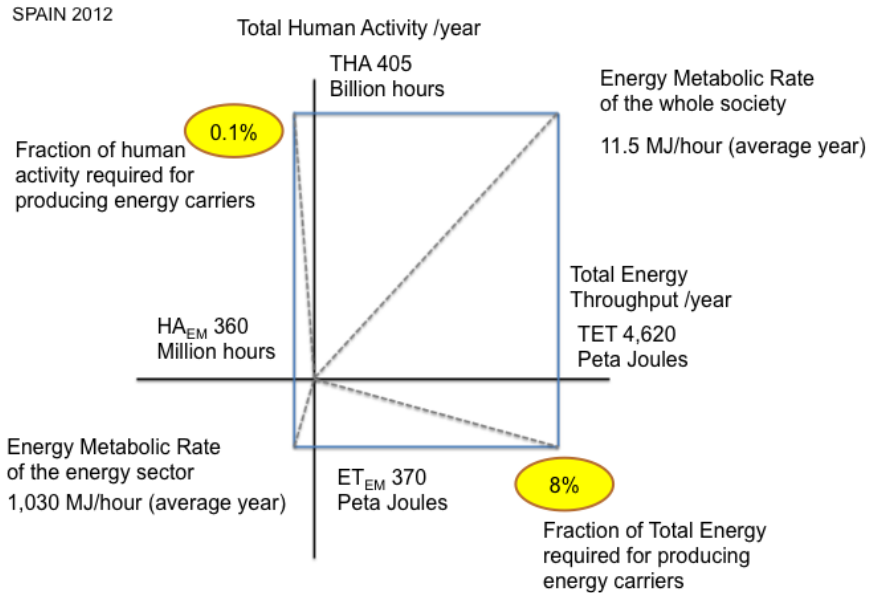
SPAIN 2012

Total Human Activity /year

THA 405
Billion hours

Energy Metabolic Rate of the whole society

11.5 MJ/hour (average year)

0.1%

Fraction of human activity required for producing energy carriers

Total Energy Throughput /year

TET 4,620
Peta Joules

$HA_{EM}$ 360
Million hours

Energy Metabolic Rate of the energy sector

1,030 MJ/hour (average year)

$ET_{EM}$ 370
Peta Joules

8%

Fraction of Total Energy required for producing energy carriers